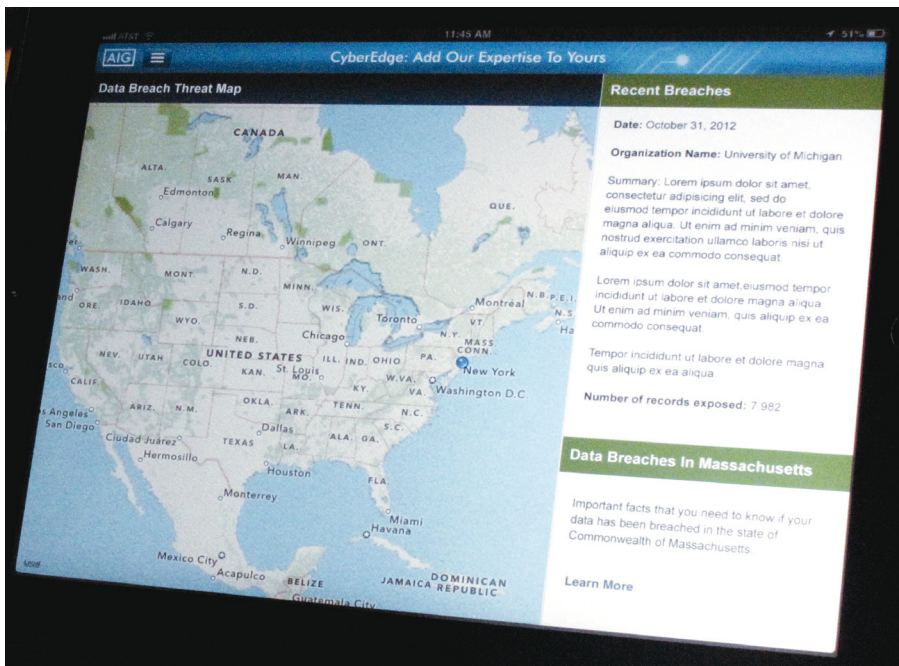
AT&T
11:45 AM
51%

AIG
CyberEdge: Add Our Expertise To Yours

Data Breach Threat Map

CANADA
ALTA.
SASK.
MAN.
Edmonton
Calgary
Regina
Winnipeg
ONT.
QUE.
WASH.
MONT.
N.D.
MINN.
ORE.
IDAHO
S.D.
WYO.
WIS.
Montreal
N.B.
P.E.I.
N.S.
Ha
Toronto
VT.
N.Y.
MASS.
CONN.
NEB.
Chicago
NEV.
UTAH
COLO.
UNITED STATES
ILL.
IND.
OHIO
PA.
New York
CALIF.
KAN.
St. Louis
MO.
W.VA.
Washington D.C.
KY.
VA.
ARIZ.
N.M.
OKLA.
ARK.
TENN.
N.C.
Los Angeles
San Diego
Dallas
S.C.
Ciudad Juarez
TEXAS
ALA.
GA.
LA.
Hermosillo
Houston
FLA.
Monterrey
Miami
Havana
Mexico City
Acapulco
BELIZE
JAMAICA
DOMINICAN REPUBLIC
Guatemala City

Recent Breaches

Date: October 31, 2012

Organization Name: University of Michigan

Summary: Lorem ipsum dolor sit amet, consectetur adipisicing elit, sed do eiusmod tempor incididunt ut labore et dolore magna aliqua. Ut enim ad minim veniam, quis nostrud exercitation ullamco laboris nisi ut aliquip ex ea commodo consequat.

Lorem ipsum dolor sit amet,eiusmod tempor incididunt ut labore et dolore magna aliqua. Ut enim ad minim veniam, quis aliquip ex ea commodo consequat.

Tempor incididunt ut labore et dolore magna quis aliquip ex ea aliqua.

Number of records exposed: 7,982

Data Breaches In Massachusetts

Important facts that you need to know if your data has been breached in the state of Commonwealth of Massachusetts.

Learn More